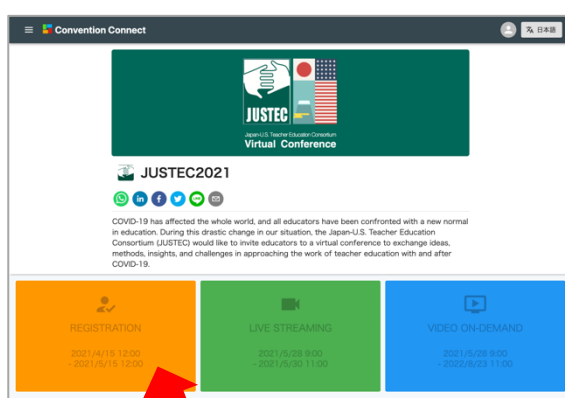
Convention Connect

日本語

JUSTEC

Japan-U.S. Teacher Education Consortium

Virtual Conference

JUSTEC2021

COVID-19 has affected the whole world, and all educators have been confronted with a new normal in education. During this drastic change in our situation, the Japan-U.S. Teacher Education Consortium (JUSTEC) would like to invite educators to a virtual conference to exchange ideas, methods, insights, and challenges in approaching the work of teacher education with and after COVID-19.

REGISTRATION

2021/4/15 12:00
- 2021/5/15 12:00

LIVE STREAMING

2021/5/28 9:00
- 2021/5/30 11:00

VIDEO ON-DEMAND

2021/5/28 9:00
- 2022/6/23 11:00